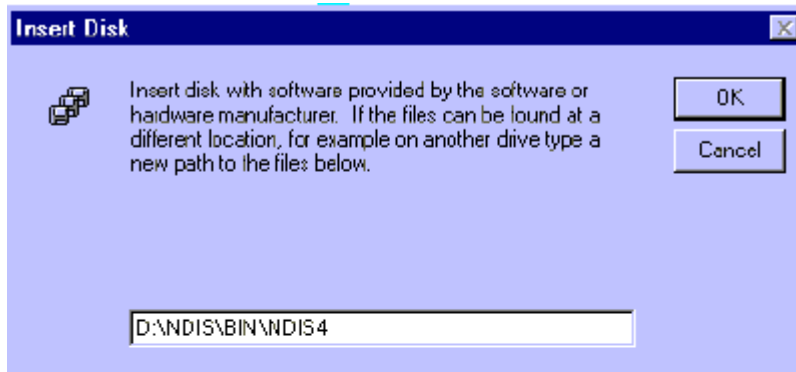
Insert Disk

Insert disk with software provided by the software or hardware manufacturer. If the files can be found at a different location, for example on another drive type a new path to the files below.

OK

Cancel

D:\NDIS\BIN\NDIS4